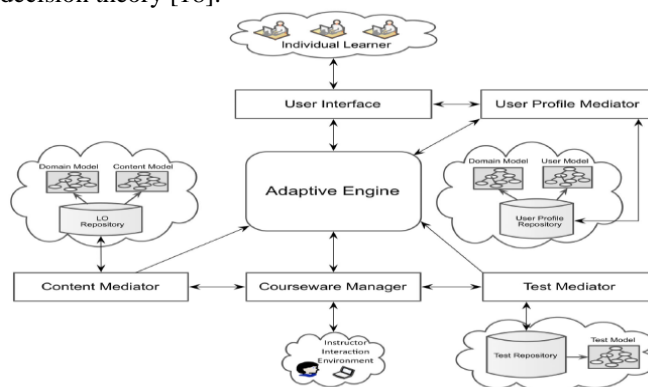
decision theory [18].

Individual Learner

User Interface

User Profile Mediator

Domain Model

Content Model

LO Repository

Adaptive Engine

Domain Model

User Model

User Profile Repository

Content Mediator

Courseware Manager

Test Mediator

Instructor Interaction Environment

Test Repository

Test Model